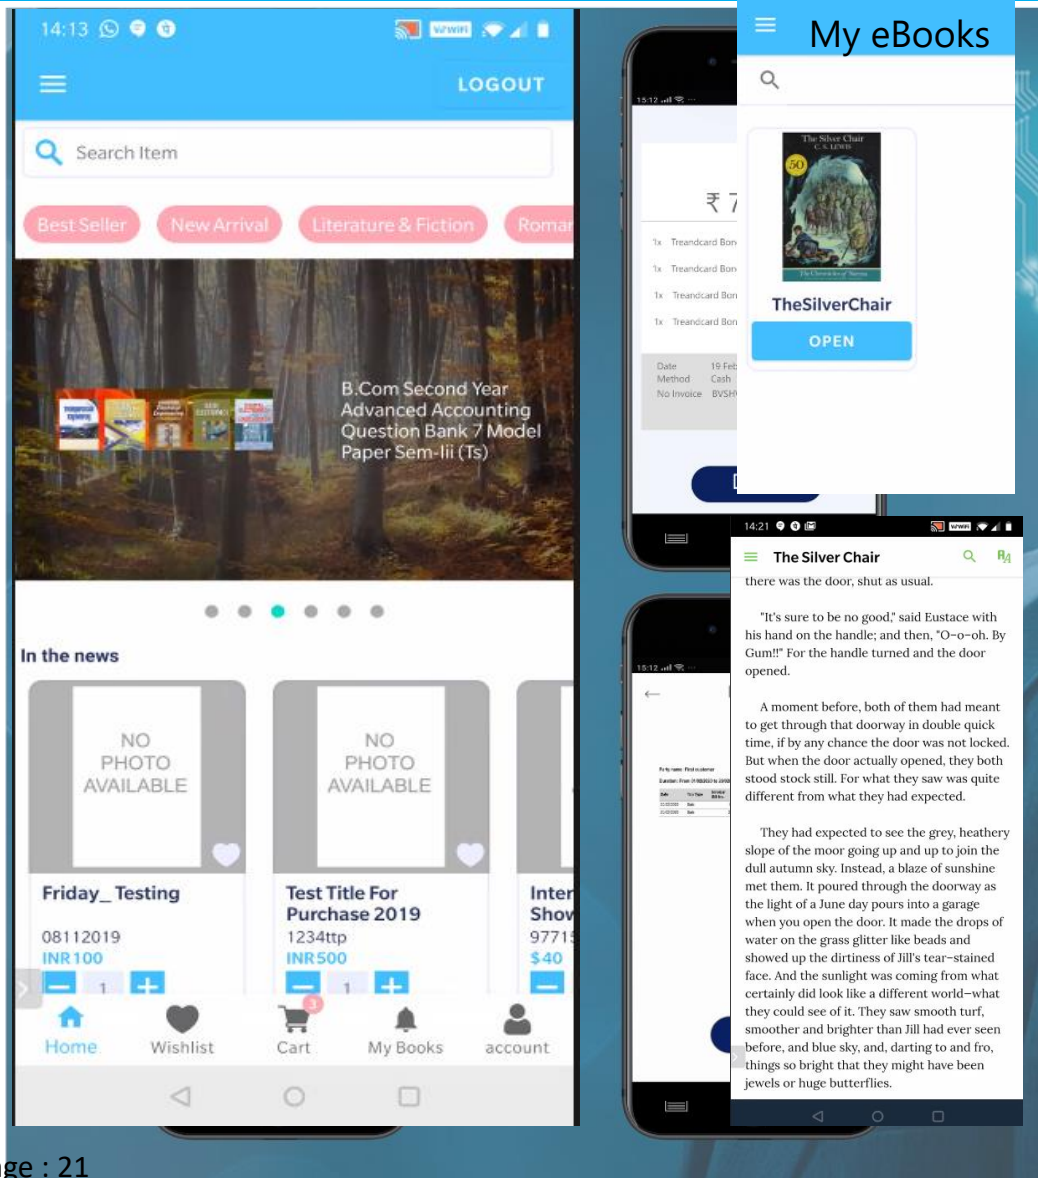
14:13

LOGOUT

Search Item

Best Seller
New Arrival
Literature & Fiction
Roma

B.Com Second Year Advanced Accounting Question Bank 7 Model Paper Sem-Iii (Ts)

In the news

NO PHOTO AVAILABLE

Friday_ Testing
08112019
INR 100
1

NO PHOTO AVAILABLE

Test Title For Purchase 2019
1234ttp
INR 500
1

Inter
Show
97715
$40

Home
Wishlist
3
Cart
My Books
account

15:12

₹ 7

1x Treandcard Bon
1x Treandcard Bon
1x Treandcard Bon
1x Treandcard Bon

Date 19 Feb
Method Cash
No Invoice BVSH

My eBooks

The Silver Chair
C. S. LEWIS
50
The Chronicles of Narnia

TheSilverChair

OPEN

15:12

14:21

The Silver Chair

there was the door, shut as usual.

"It's sure to be no good," said Eustace with his hand on the handle; and then, "O-o-oh. By Gum!!" For the handle turned and the door opened.

A moment before, both of them had meant to get through that doorway in double quick time, if by any chance the door was not locked. But when the door actually opened, they both stood stock still. For what they saw was quite different from what they had expected.

They had expected to see the grey, heathery slope of the moor going up and up to join the dull autumn sky. Instead, a blaze of sunshine met them. It poured through the doorway as the light of a June day pours into a garage when you open the door. It made the drops of water on the grass glitter like beads and showed up the dirtiness of Jill's tear-stained face. And the sunlight was coming from what certainly did look like a different world–what they could see of it. They saw smooth turf, smoother and brighter than Jill had ever seen before, and blue sky, and, darting to and fro, things so bright that they might have been jewels or huge butterflies.

ge : 21